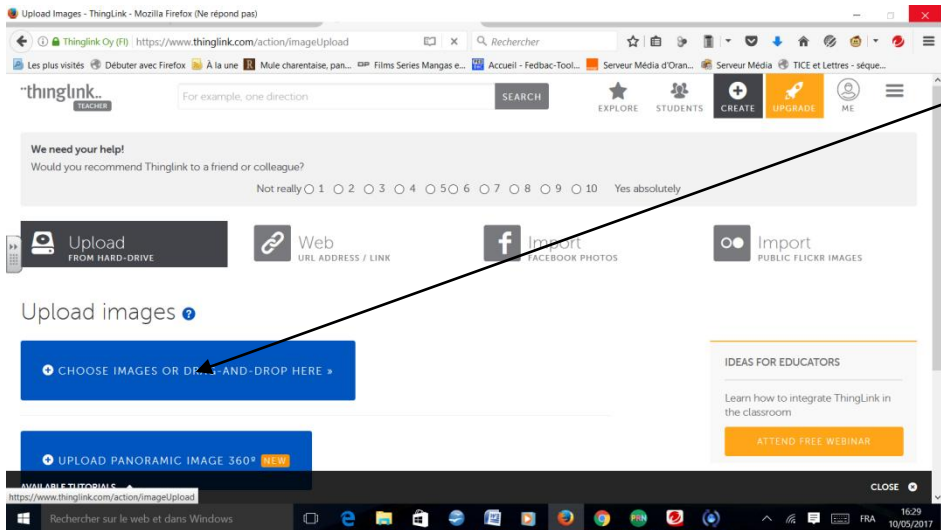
Upload Images - ThingLink - Mozilla Firefox (Ne répond pas)

Thinglink Oy (FI) https://www.thinglink.com/action/imageUpload

Rechercher

Les plus visités Débuter avec Firefox À la une Mule charentaise, pan... Films Series Mangas e... Accueil - Fedbac-Tool... Serveur Média d'Oran... Serveur Média TICE et Lettres - séque...

thinglink TEACHER

For example, one direction

SEARCH

EXPLORE STUDENTS CREATE UPGRADE ME

We need your help!
Would you recommend Thinglink to a friend or colleague?

Not really 1 2 3 4 5 6 7 8 9 10 Yes absolutely

Upload FROM HARD-DRIVE

Web URL ADDRESS / LINK

Import FACEBOOK PHOTOS

Import PUBLIC FLICKR IMAGES

Upload images

CHOOSE IMAGES OR DRAG-AND-DROP HERE »

IDEAS FOR EDUCATORS

Learn how to integrate ThingLink in the classroom

ATTEND FREE WEBINAR

UPLOAD PANORAMIC IMAGE 360º NEW

AVAILABLE TUTORIALS

CLOSE

https://www.thinglink.com/action/imageUpload

Rechercher sur le web et dans Windows

FRA 16:29 10/05/2017